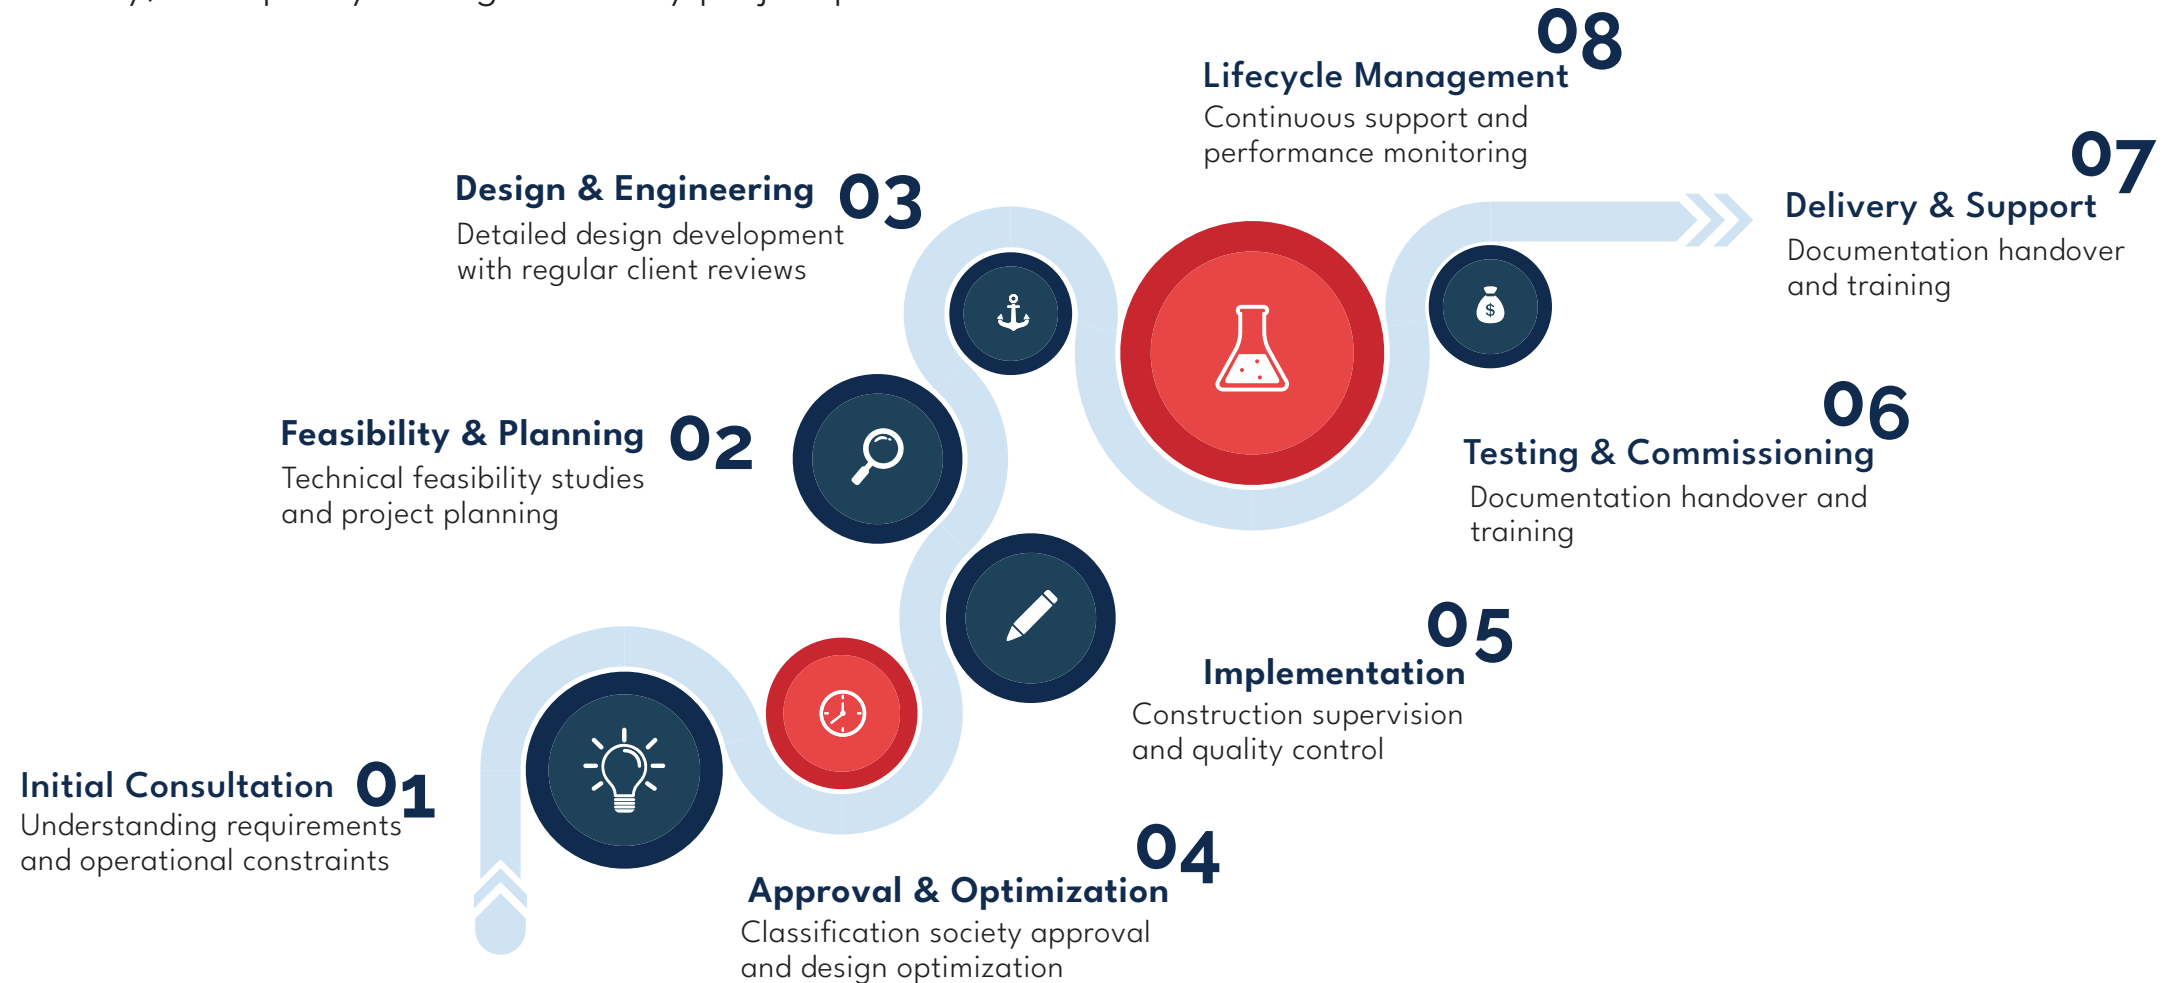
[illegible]

08
Lifecycle Management
Continuous support and performance monitoring

Design & Engineering 03
Detailed design development with regular client reviews

07
Delivery & Support
Documentation handover and training

$

Feasibility & Planning 02
Technical feasibility studies and project planning

06
Testing & Commissioning
Documentation handover and training

05
Implementation
Construction supervision and quality control

Initial Consultation 01
Understanding requirements and operational constraints

04
Approval & Optimization
Classification society approval and design optimization